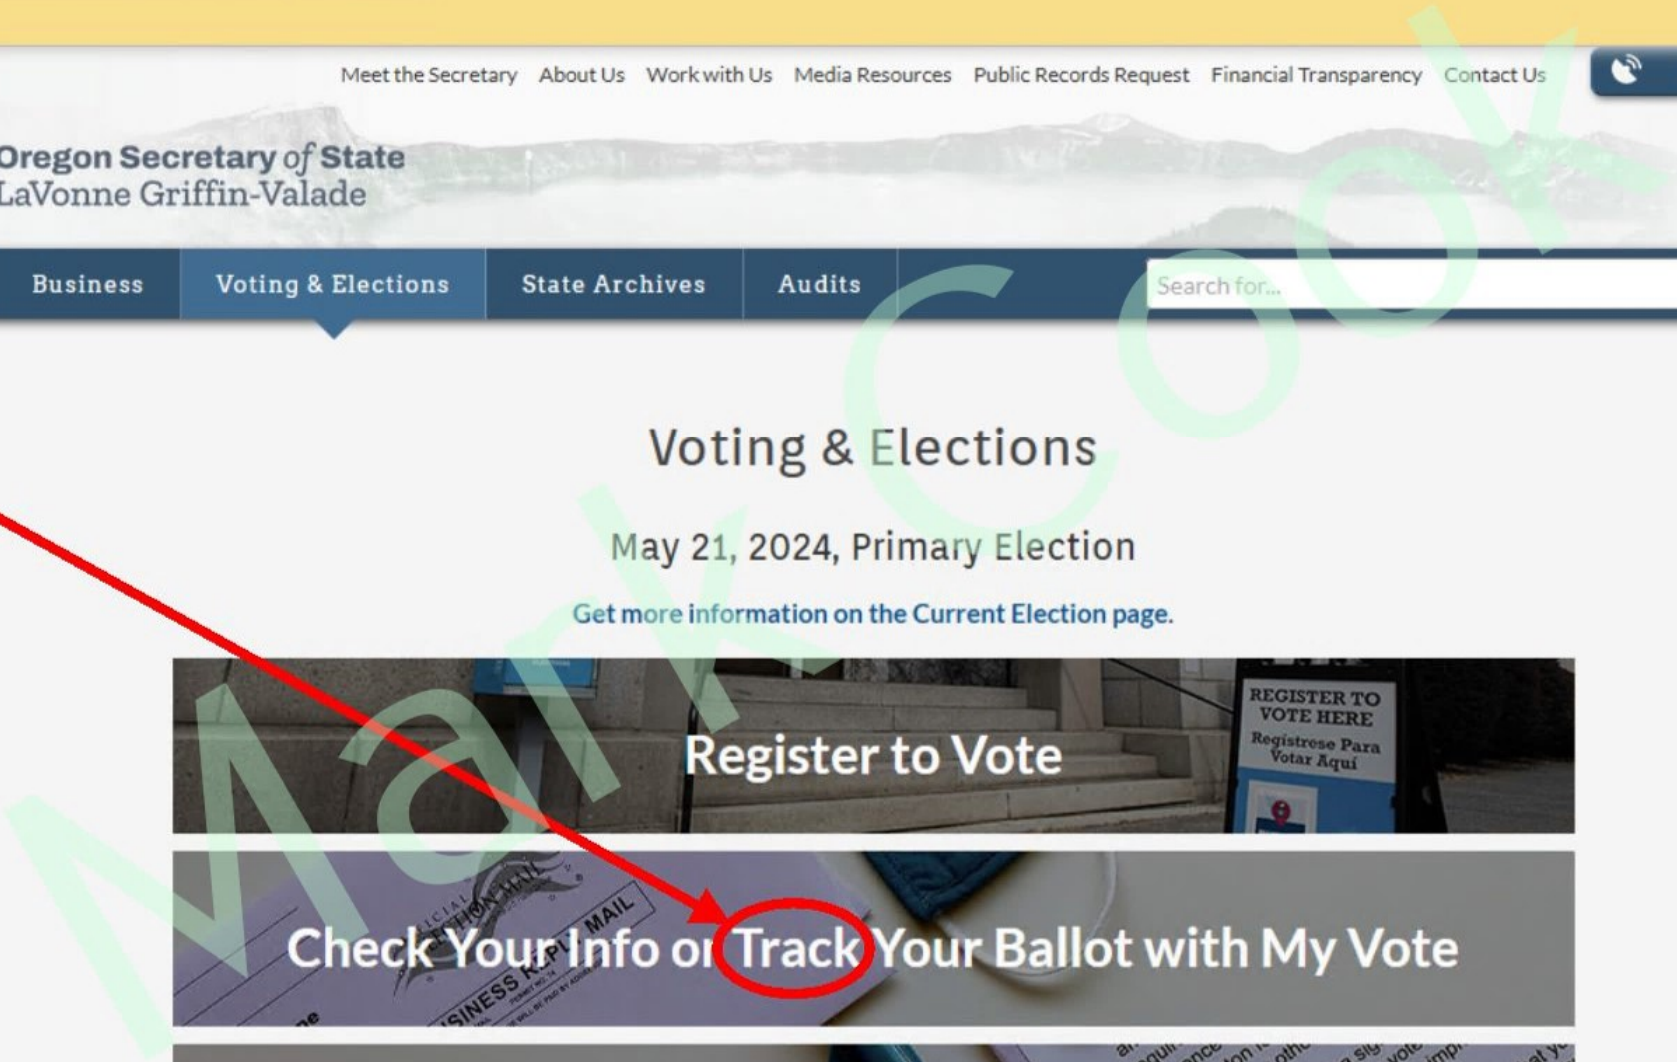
Meet the Secretary About Us Work with Us Media Resources Public Records Request Financial Transparency Contact Us

Oregon Secretary of State
LaVonne Griffin-Valade

Business Voting & Elections State Archives Audits

Search for...

Mark Cook

Voting & Elections

May 21, 2024, Primary Election

Get more information on the Current Election page.

REGISTER TO VOTE HERE
Registrese Para Votar Aquí

Register to Vote

OFFICIAL ELECTION MAIL
BUSINESS REPLY MAIL

Check Your Info or Track Your Ballot with My Vote